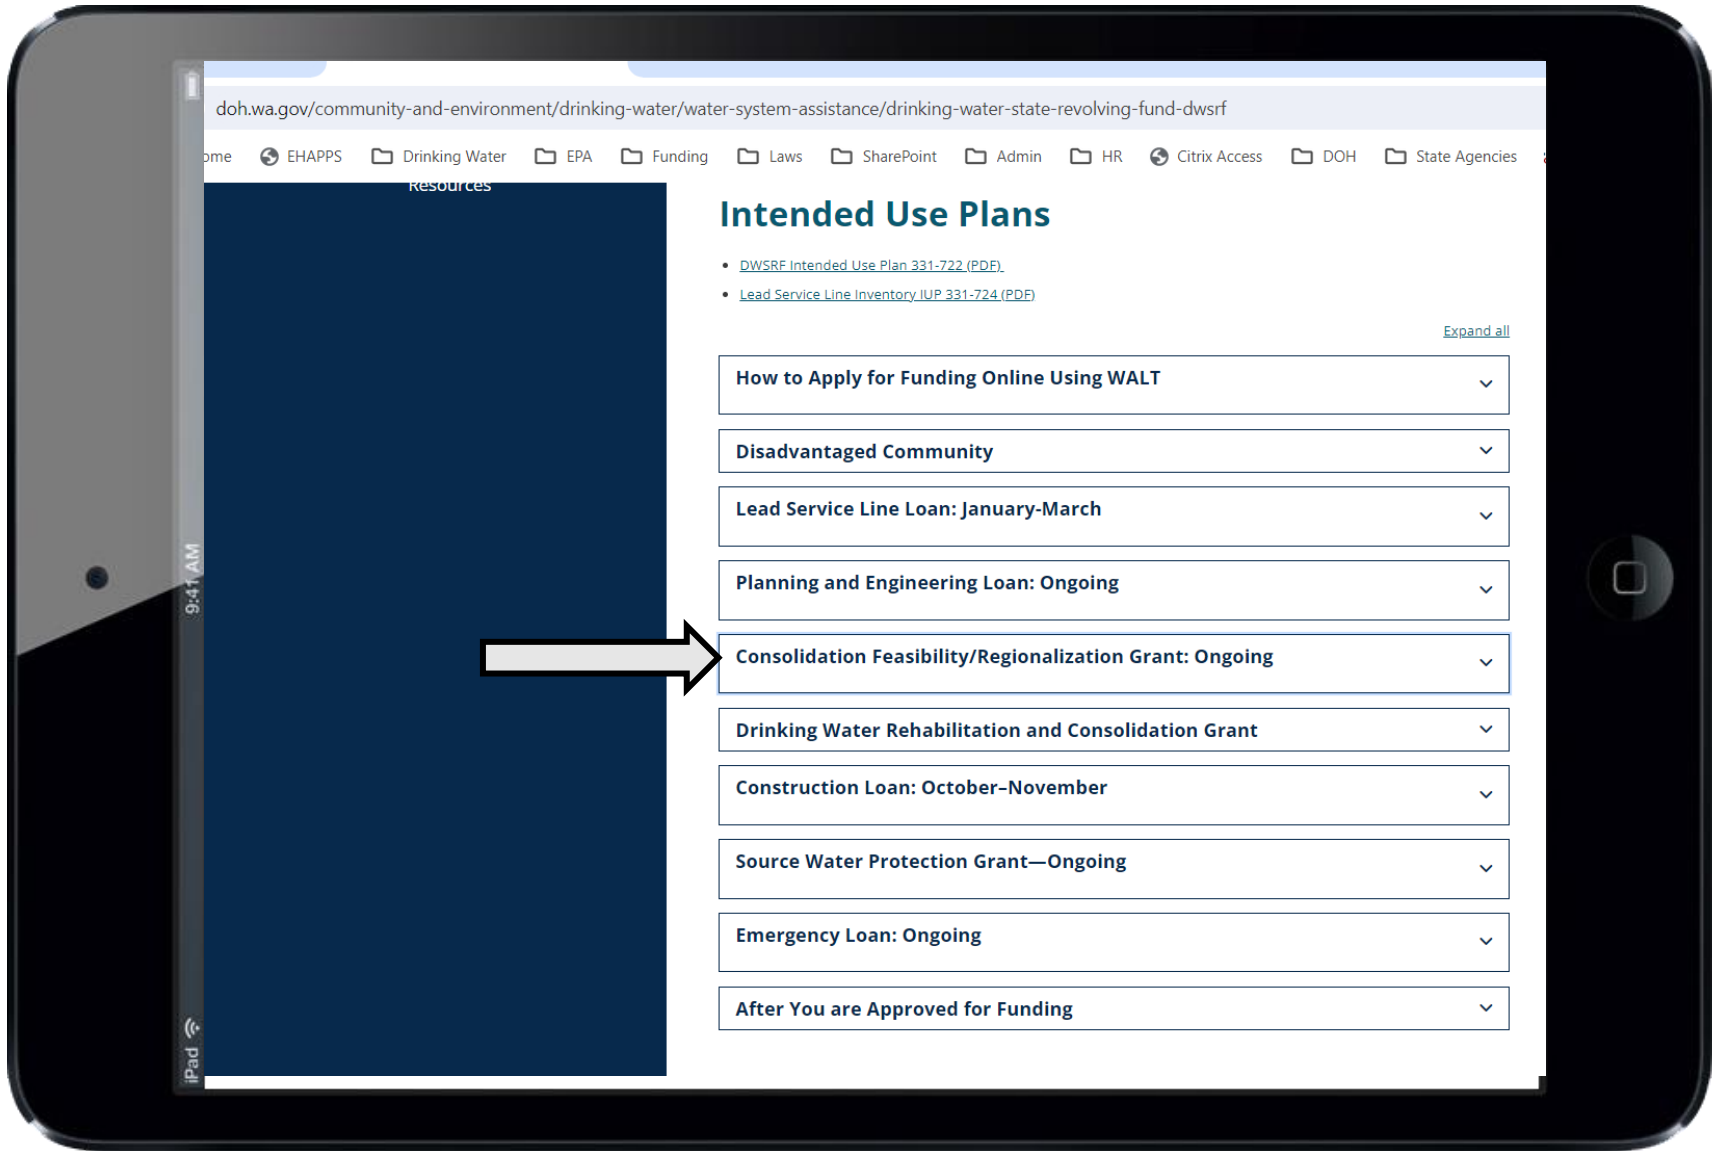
iPad 9:41 AM

doh.wa.gov/community-and-environment/drinking-water/water-system-assistance/drinking-water-state-revolving-fund-dwsrf

ome EHAPPS Drinking Water EPA Funding Laws SharePoint Admin HR Citrix Access DOH State Agencies

Resources

Intended Use Plans

- DWSRF Intended Use Plan 331-722 (PDF)
- Lead Service Line Inventory IUP 331-724 (PDF)

Expand all

How to Apply for Funding Online Using WALT

Disadvantaged Community

Lead Service Line Loan: January-March

Planning and Engineering Loan: Ongoing

Consolidation Feasibility/Regionalization Grant: Ongoing

Drinking Water Rehabilitation and Consolidation Grant

Construction Loan: October–November

Source Water Protection Grant—Ongoing

Emergency Loan: Ongoing

After You are Approved for Funding